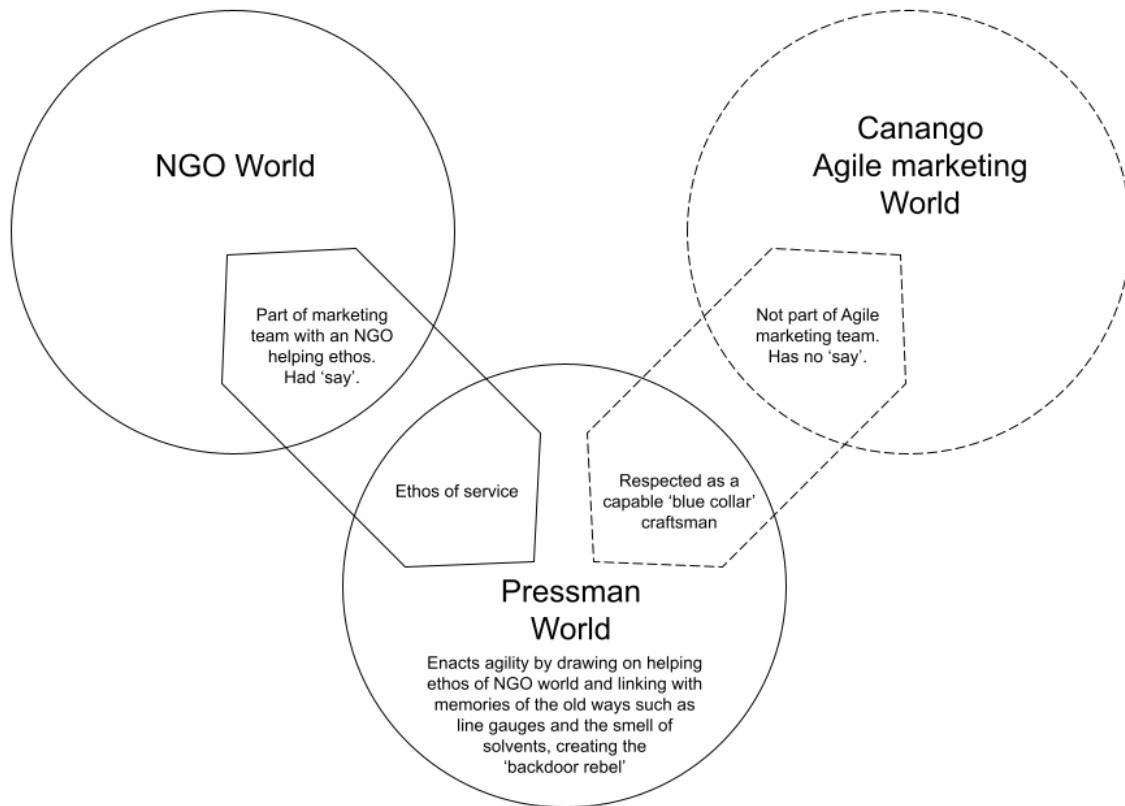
NGO World

Canango Agile marketing World

Part of marketing team with an NGO helping ethos. Had ‘say’.

Not part of Agile marketing team. Has no ‘say’.

Ethos of service

Respected as a capable ‘blue collar’ craftsman

Pressman World

Enacts agility by drawing on helping ethos of NGO world and linking with memories of the old ways such as line gauges and the smell of solvents, creating the ‘backdoor rebel’